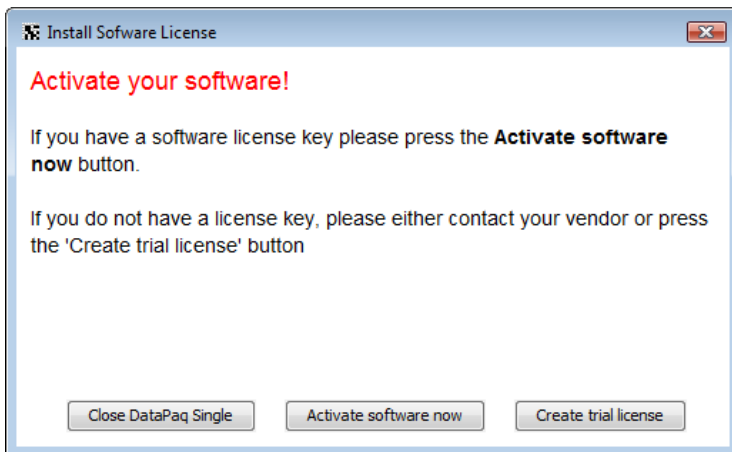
Install Sofware License

Activate your software!

If you have a software license key please press the **Activate software now** button.

If you do not have a license key, please either contact your vendor or press the 'Create trial license' button

Close DataPaq Single

Activate software now

Create trial license